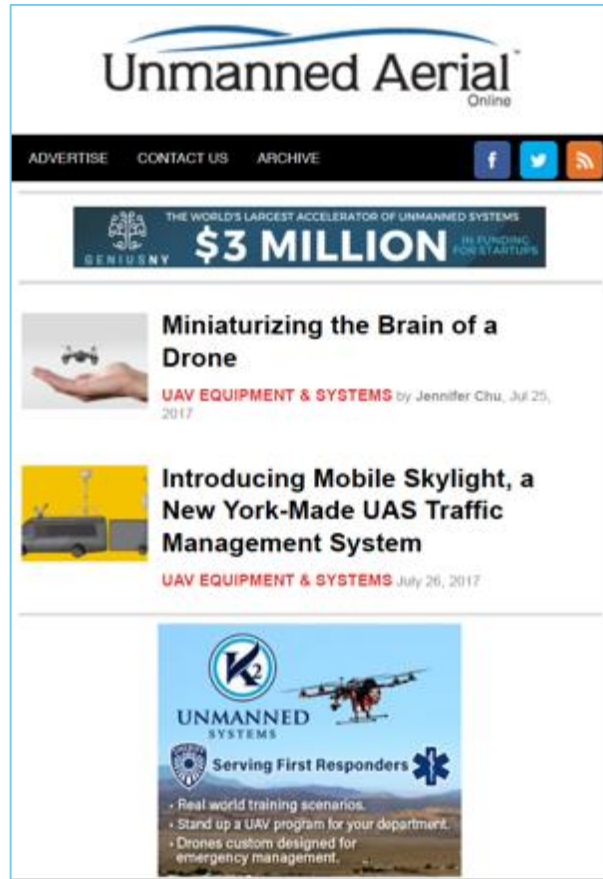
Unmanned Aerial
Online

ADVERTISE CONTACT US ARCHIVE

GENIUSNY THE WORLD'S LARGEST ACCELERATOR OF UNMANNED SYSTEMS $3 MILLION IN FUNDING FOR STARTUPS

Miniaturizing the Brain of a Drone

UAV EQUIPMENT & SYSTEMS by Jennifer Chu, Jul 25, 2017

Introducing Mobile Skylight, a New York-Made UAS Traffic Management System

UAV EQUIPMENT & SYSTEMS July 26, 2017

K2
UNMANNED
SYSTEMS

Serving First Responders

• Real world training scenarios.
• Stand up a UAV program for your department.
• Drones custom designed for emergency management.